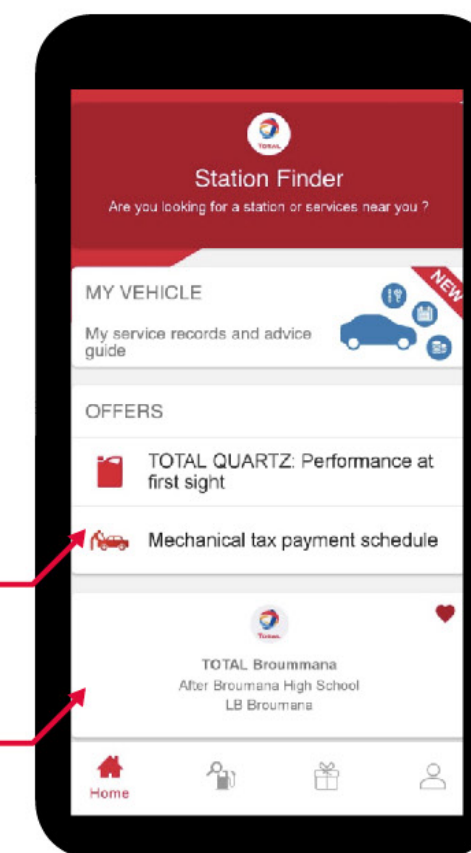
TOTAL

Station Finder

Are you looking for a station or services near you ?

MY VEHICLE

NEW

My service records and advice guide

OFFERS

TOTAL QUARTZ: Performance at first sight

Mechanical tax payment schedule

Total

TOTAL Broummana

After Broumana High School

LB Broumana

Home